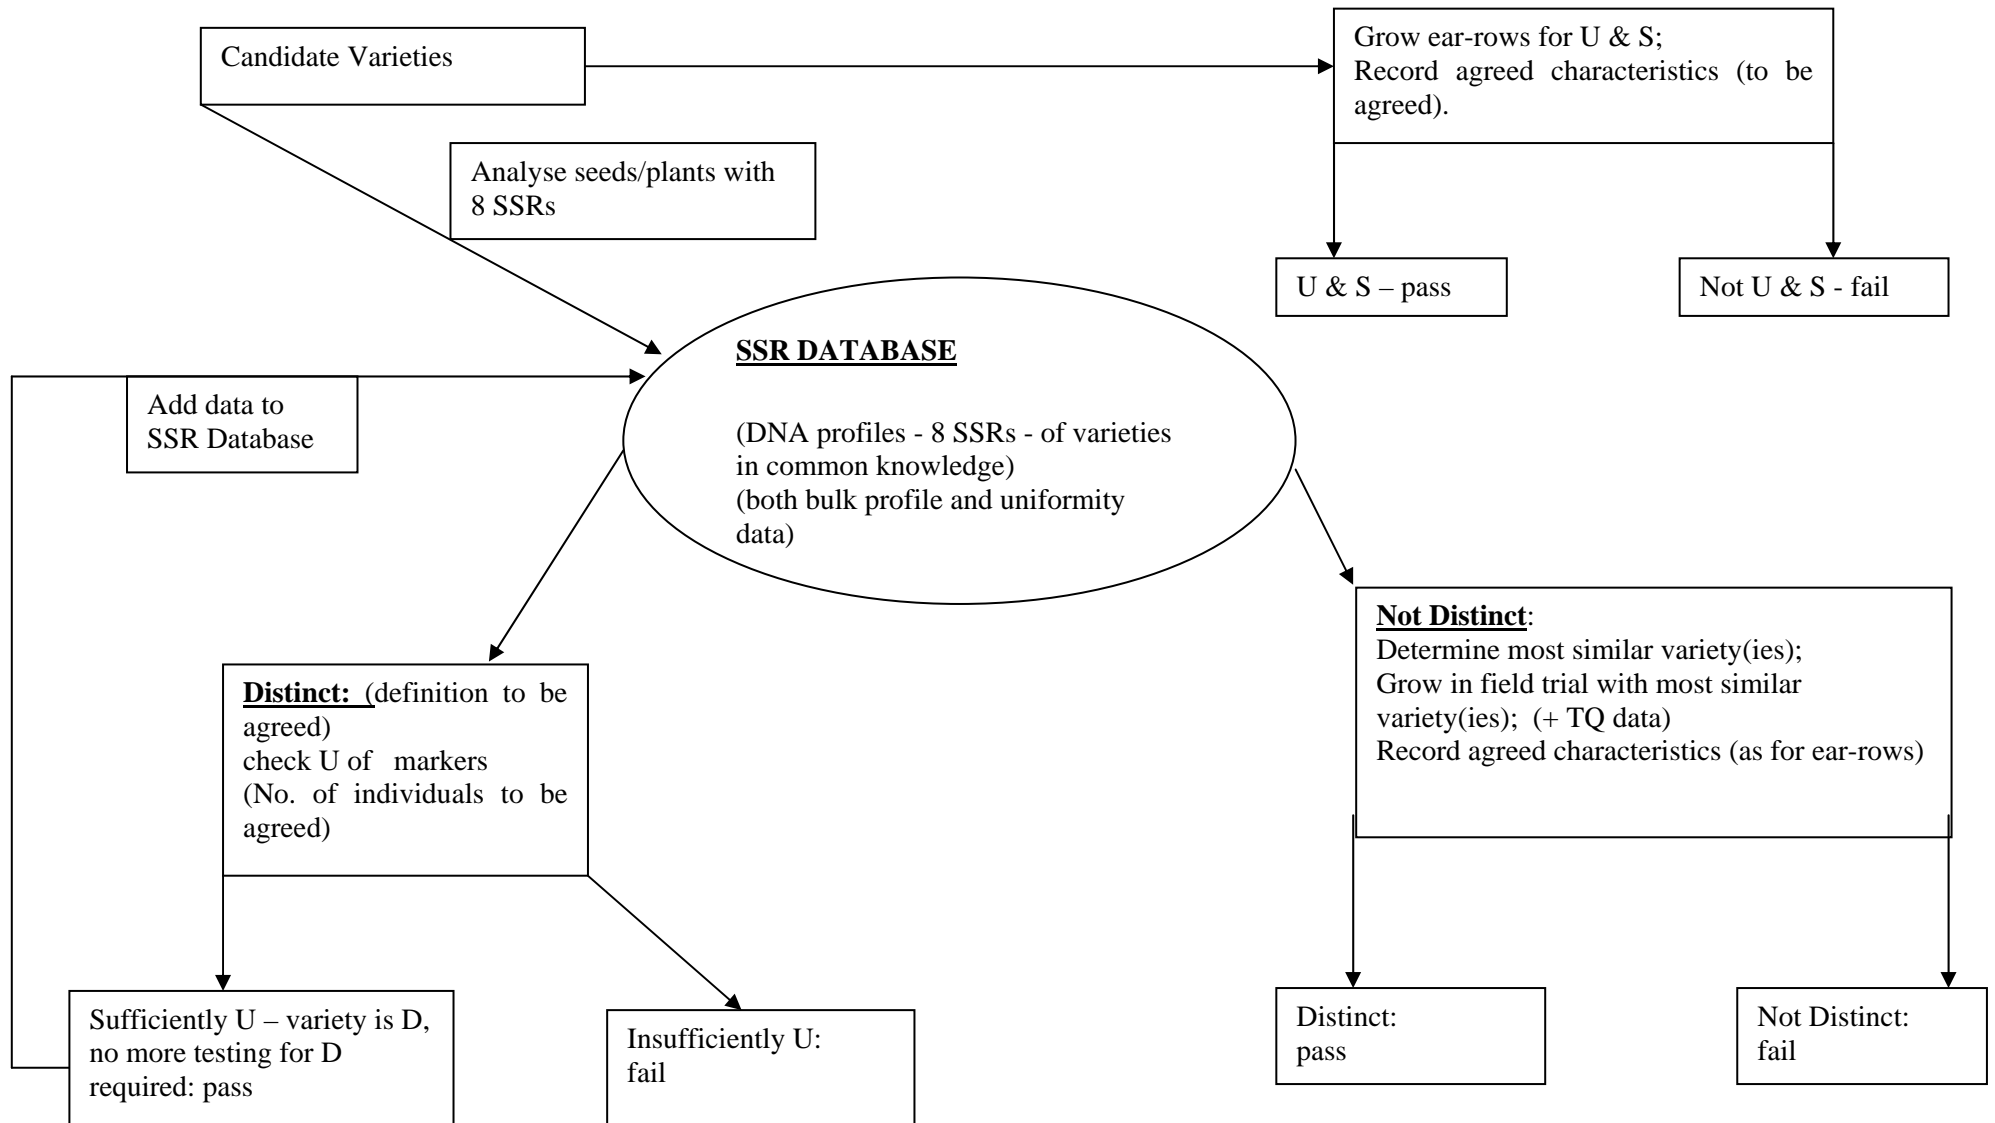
Candidate Varieties

Grow ear-rows for U & S;
Record agreed characteristics (to be agreed).

Analyse seeds/plants with 8 SSRs

U & S – pass

Not U & S - fail

SSR DATABASE

(DNA profiles - 8 SSRs - of varieties in common knowledge)
(both bulk profile and uniformity data)

Add data to SSR Database

Not Distinct:
Determine most similar variety(ies);
Grow in field trial with most similar variety(ies); (+ TQ data)
Record agreed characteristics (as for ear-rows)

Distinct: (definition to be agreed)
check U of markers
(No. of individuals to be agreed)

Sufficiently U – variety is D, no more testing for D required: pass

Insufficiently U: fail

Distinct: pass

Not Distinct: fail